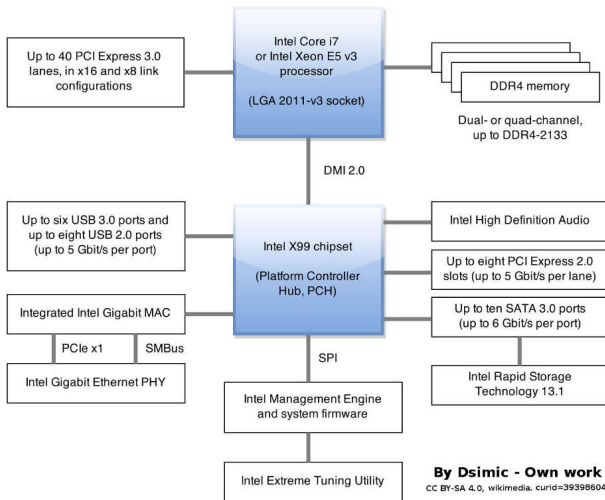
Up to 40 PCI Express 3.0 lanes, in x16 and x8 link configurations

Intel Core i7 or Intel Xeon E5 v3 processor

(LGA 2011-v3 socket)

DDR4 memory

Dual- or quad-channel, up to DDR4-2133

DMI 2.0

Up to six USB 3.0 ports and up to eight USB 2.0 ports (up to 5 Gbit/s per port)

Intel X99 chipset

(Platform Controller Hub, PCH)

Intel High Definition Audio

Up to eight PCI Express 2.0 slots (up to 5 Gbit/s per lane)

Up to ten SATA 3.0 ports (up to 6 Gbit/s per port)

Integrated Intel Gigabit MAC

PCIe x1

SMBus

Intel Gigabit Ethernet PHY

SPI

Intel Rapid Storage Technology 13.1

Intel Management Engine and system firmware

Intel Extreme Tuning Utility

By Dsimic - Own work

CC BY-SA 4.0, wikimedia. curid=39398604